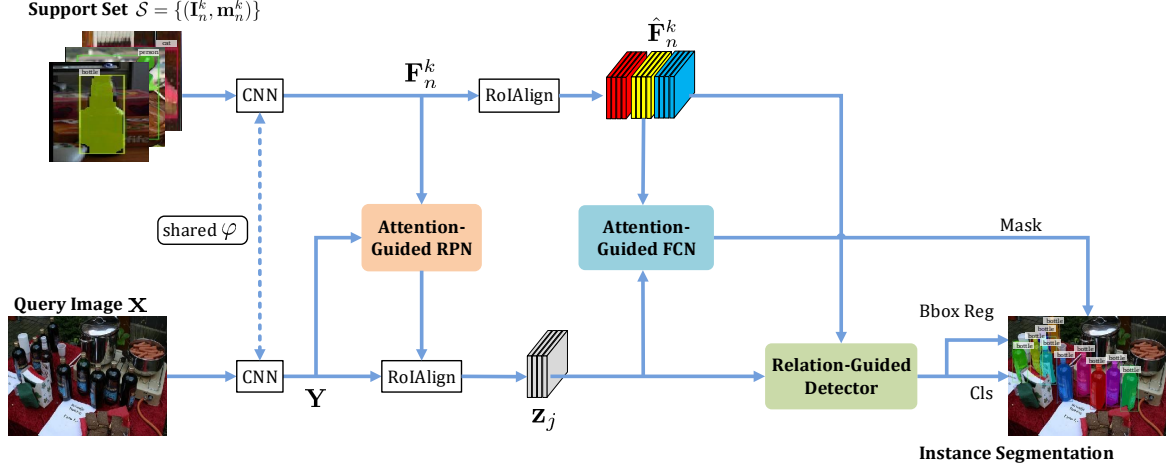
Support Set $\mathcal{S} = \{(\mathbf{I}_n^k, \mathbf{m}_n^k)\}$

cat

person

bottle

CNN

$\mathbf{F}_n^k$

RoIAlign

$\hat{\mathbf{F}}_n^k$

shared $\varphi$

Attention-Guided RPN

Attention-Guided FCN

Mask

Query Image $\mathbf{X}$

CNN

$\mathbf{Y}$

RoIAlign

$\mathbf{z}_j$

Relation-Guided Detector

Bbox Reg

Cls

bottle

Instance Segmentation